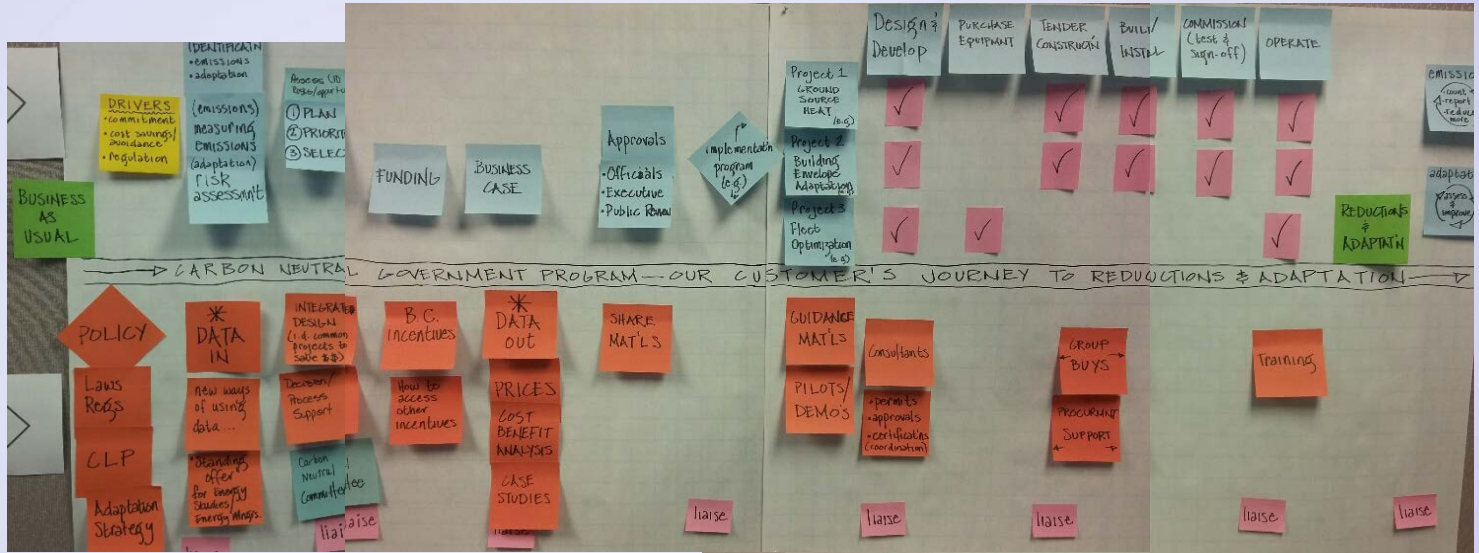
IDENTIFICATN
• emissions
• adaptation

DRIVERS
• commitment
• cost savings/avoidance
• Regulation

(emissions) measuring emissions
(adaptation) risk assessment

Assess (ID Risks/opportu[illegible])
① PLAN
② PRIORIT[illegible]
③ SELEC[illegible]

BUSINESS AS USUAL

FUNDING

BUSINESS CASE

Approvals
• Officials
• Executive
• Public Roles

implementatn program (e.g.)

Design & Develop

PURCHASE EQUIPMENT

TENDER CONSTRUCTION

BUILD/INSTALL

COMMISSION (test & sign-off)

OPERATE

Project 1 GROUND SOURCE HEAT (e.g.)

Project 2 Building Envelope Adaptations (e.g.)

Project 3 Fleet Optimization (e.g.)

✓ ✓ ✓ ✓ ✓
✓ ✓ ✓ ✓ ✓
✓ ✓ ✓

emissi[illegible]
(count • report • reduce • more)

adaptat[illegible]
(assess & implement)

REDUCTIONS & ADAPTATN

CARBON NEUTRAL GOVERNMENT PROGRAM — OUR CUSTOMER'S JOURNEY TO REDUCTIONS & ADAPTATION

POLICY

Laws Regs

CLP

Adaptation Strategy

*
DATA IN

new ways of using data...

"Standing offer for Energy Studies/Energy Mngs.

INTEGRATED DESIGN (i.d. common projects to save $$)

Decision/Process Support

Carbon Neutral Committee

liaise

B.C. Incentives

How to access other incentives

liaise

*
DATA OUT

PRICES

COST BENEFIT ANALYSIS

CASE STUDIES

liaise

SHARE MAT'LS

liaise

GUIDANCE MAT'LS

PILOTS/DEMO'S

Consultants

• permits
• approvals
• certifications (coordination)

liaise

GROUP BUYS

PROCURMNT SUPPORT

liaise

Training

liaise

liaise